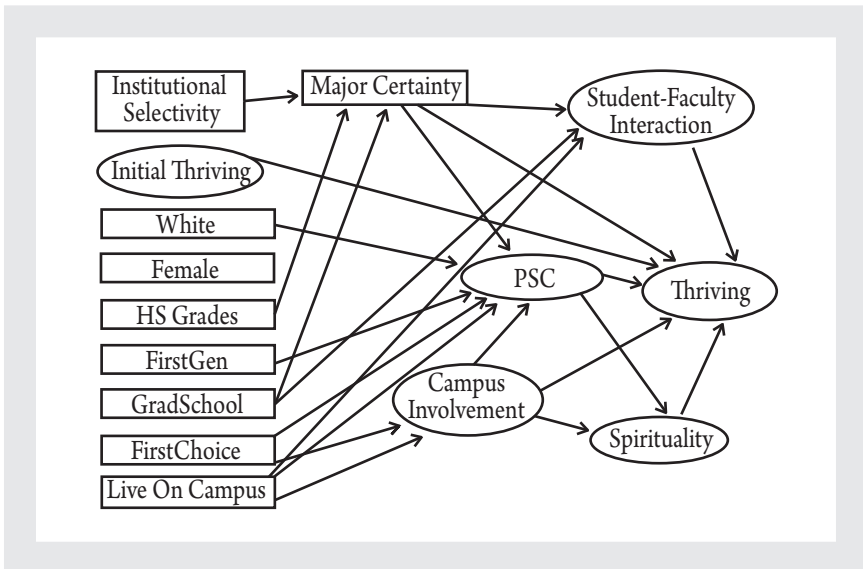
Institutional Selectivity

Major Certainty

Student-Faculty Interaction

Initial Thriving

White

Female

HS Grades

FirstGen

GradSchool

FirstChoice

Live On Campus

PSC

Thriving

Campus Involvement

Spirituality